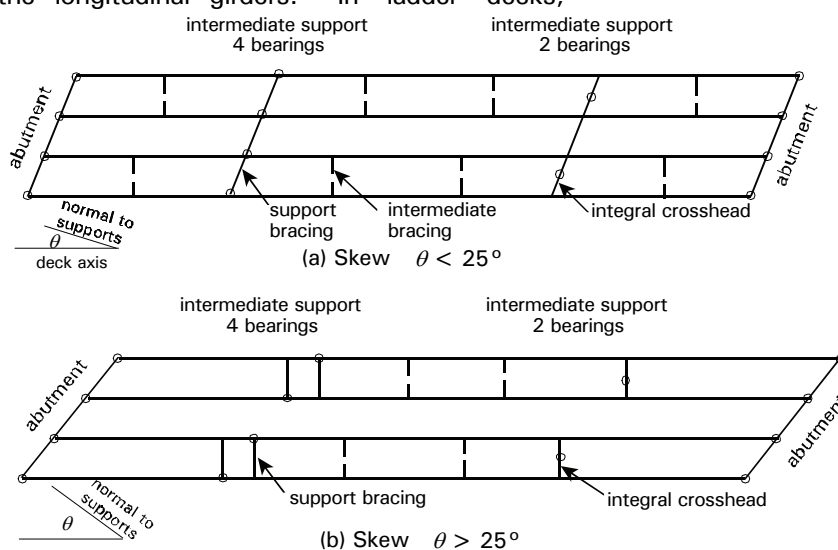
the longitudinal girders. In ladder decks,

intermediate support
4 bearings

intermediate support
2 bearings

abutment

abutment

normal to supports

$\theta$

deck axis

support bracing

intermediate bracing

integral crosshead

(a) Skew $\theta < 25°$

intermediate support
4 bearings

intermediate support
2 bearings

abutment

abutment

support bracing

integral crosshead

normal to supports

$\theta$

(b) Skew $\theta > 25°$